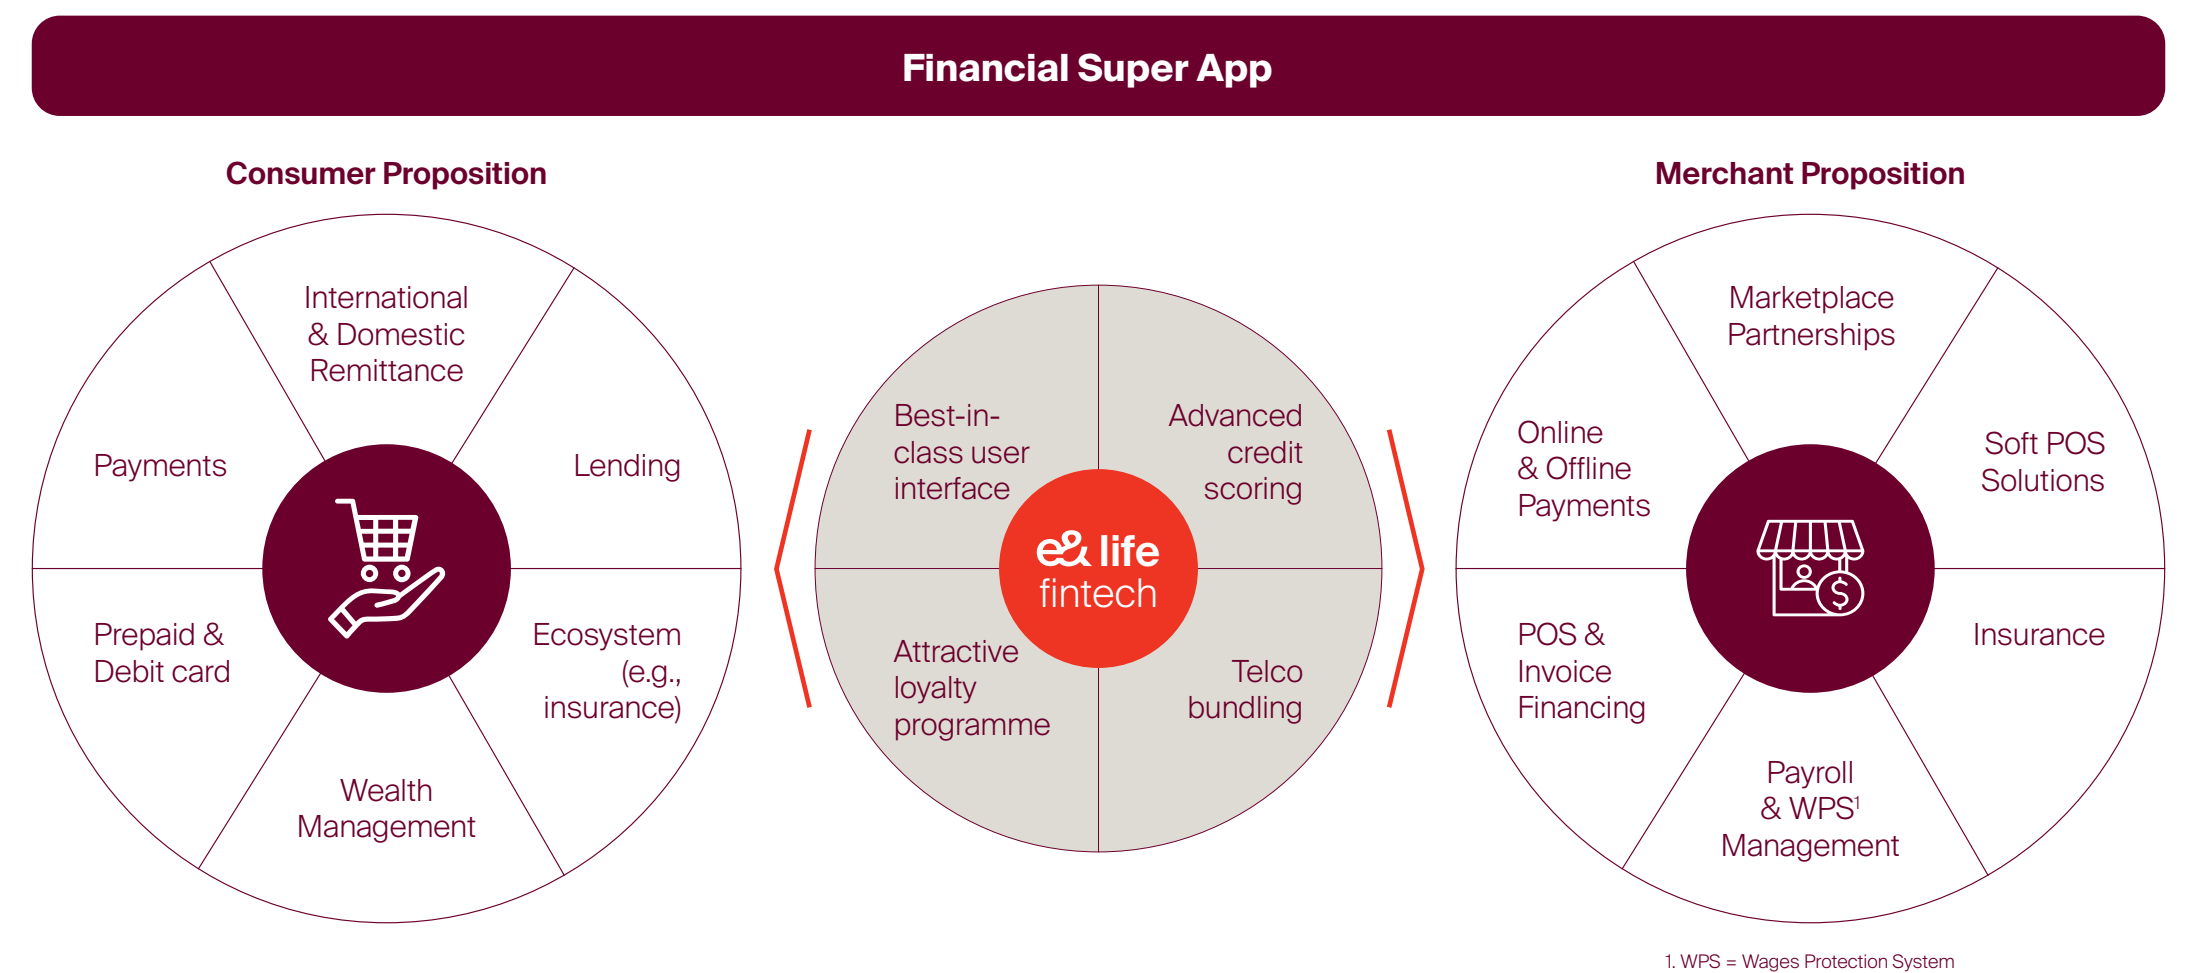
Financial Super App

Consumer Proposition

International & Domestic Remittance

Payments

Lending

Prepaid & Debit card

Ecosystem (e.g., insurance)

Wealth Management

Best-in-class user interface

Advanced credit scoring

e& life fintech

Attractive loyalty programme

Telco bundling

Merchant Proposition

Marketplace Partnerships

Online & Offline Payments

Soft POS Solutions

POS & Invoice Financing

Insurance

Payroll & WPS$^1$ Management

1. WPS = Wages Protection System